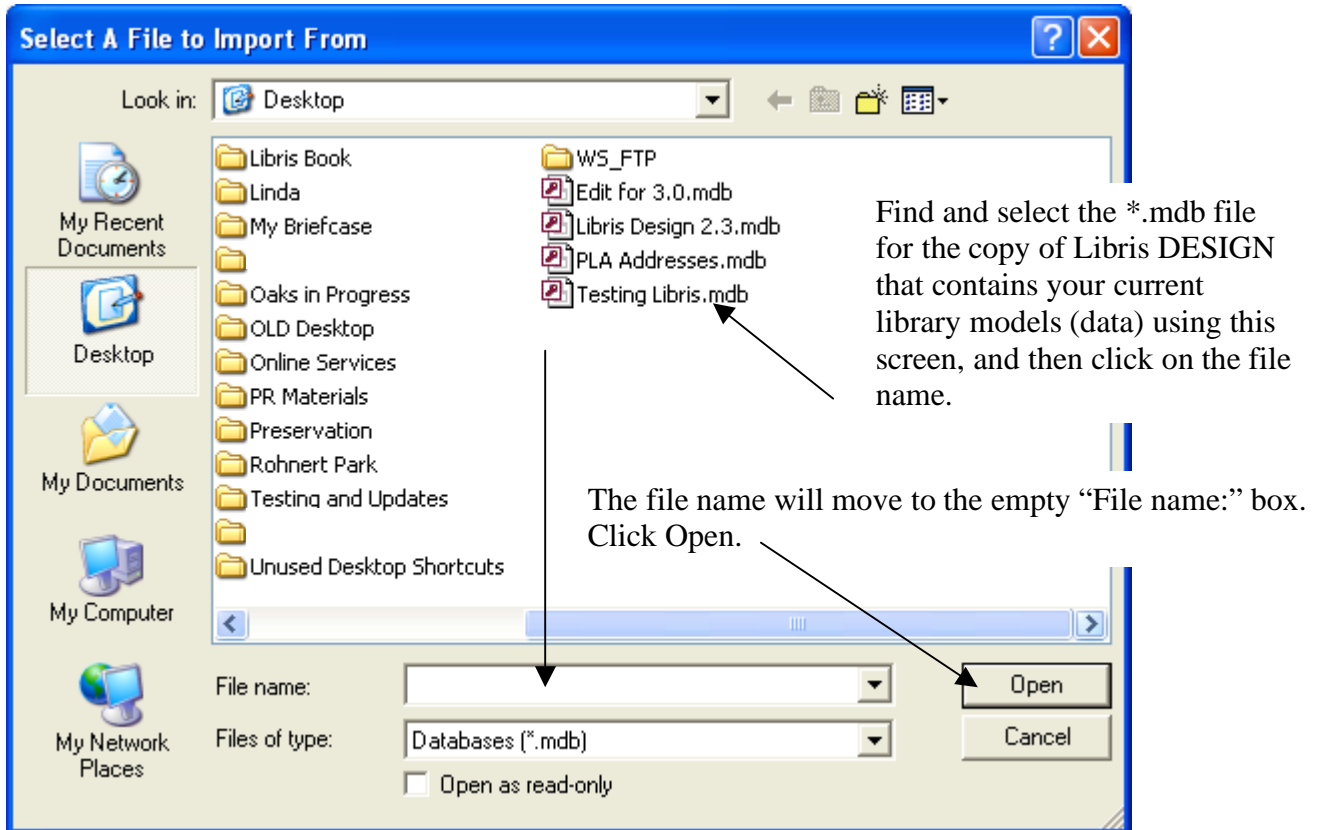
Select A File to Import From

Look in: Desktop

My Recent Documents

Desktop

My Documents

My Computer

My Network Places

Libris Book
Linda
My Briefcase
Oaks in Progress
OLD Desktop
Online Services
PR Materials
Preservation
Rohnert Park
Testing and Updates
Unused Desktop Shortcuts

WS_FTP
Edit for 3.0.mdb
Libris Design 2.3.mdb
PLA Addresses.mdb
Testing Libris.mdb

Find and select the *.mdb file for the copy of Libris DESIGN that contains your current library models (data) using this screen, and then click on the file name.

The file name will move to the empty "File name:" box. Click Open.

File name:

Files of type: Databases (*.mdb)

Open as read-only

Open

Cancel